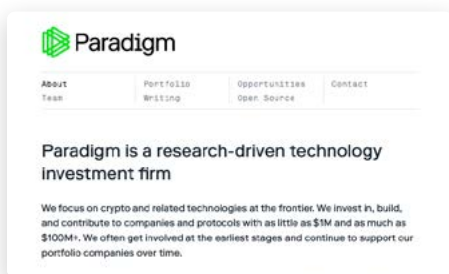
Paradigm

About
Team

Portfolio
Writing

Opportunities
Open Source

Contact

Paradigm is a research-driven technology investment firm

We focus on crypto and related technologies at the frontier. We invest in, build, and contribute to companies and protocols with as little as $1M and as much as $100M+. We often get involved at the earliest stages and continue to support our portfolio companies over time.